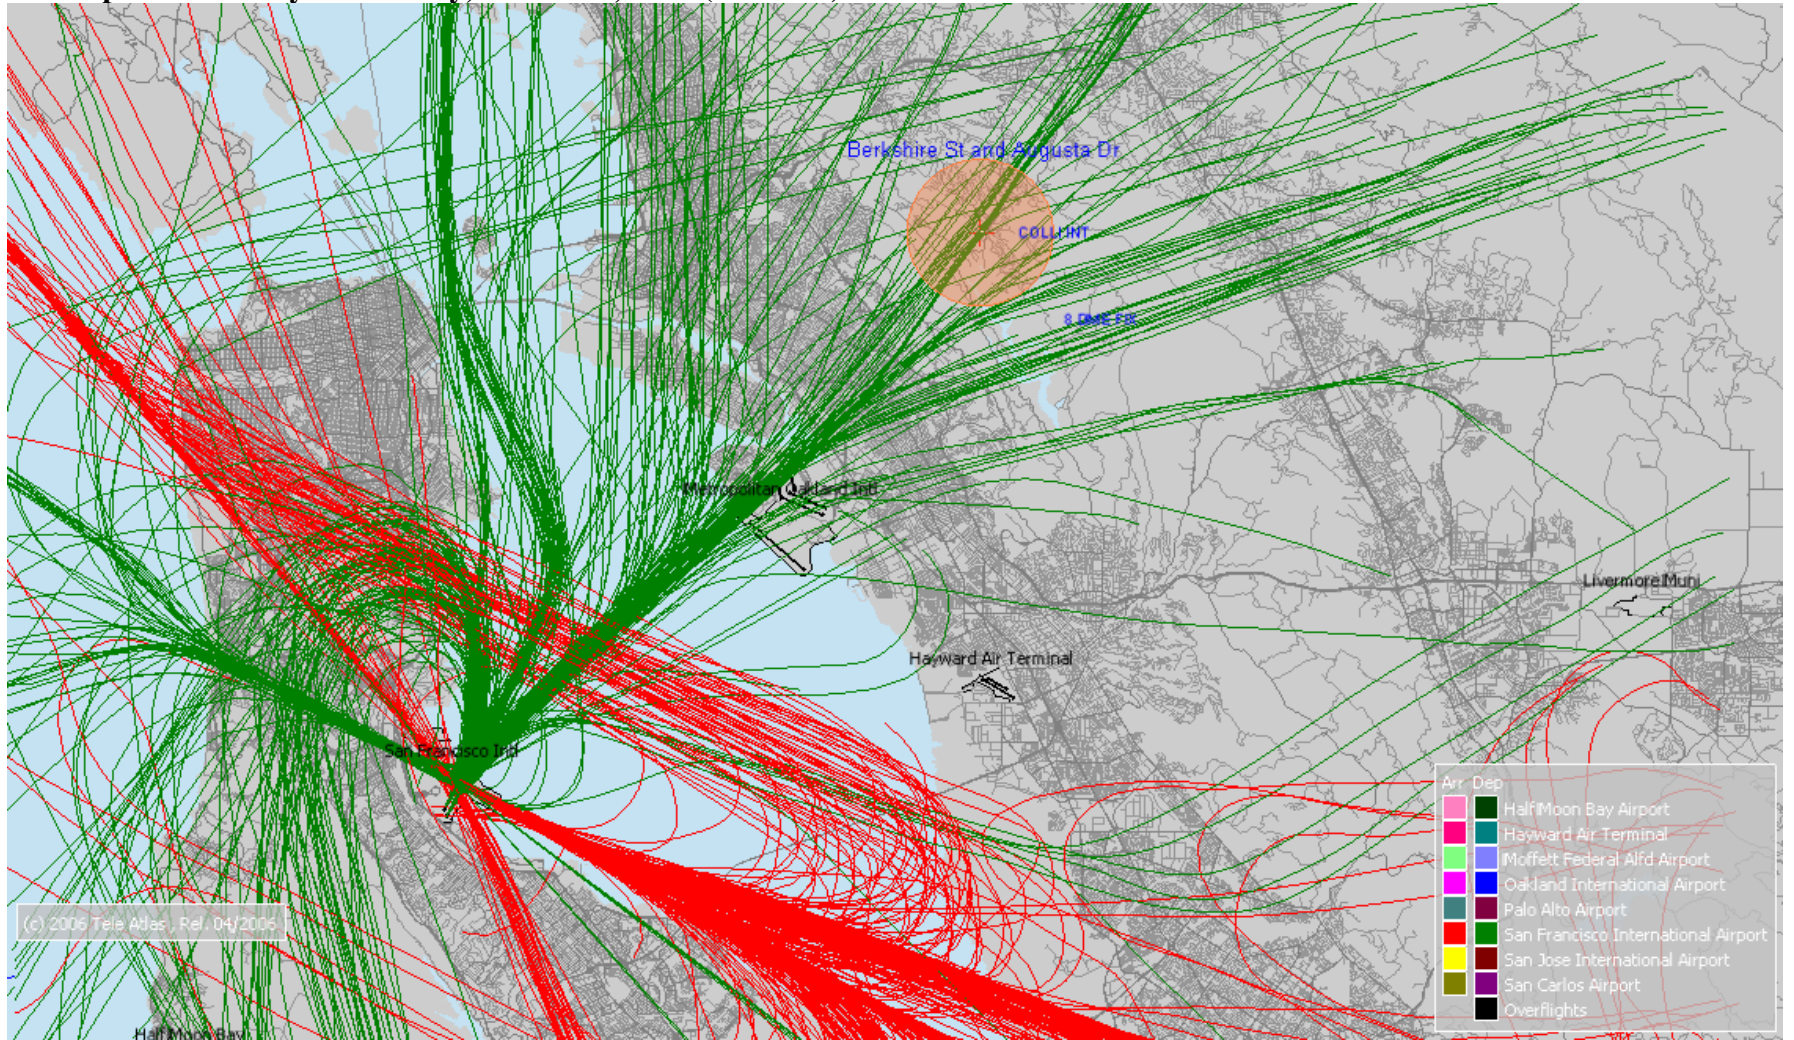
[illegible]

Berkshire St and Augusta Dr
COLLI INT
8 DME FIX
Metropolitan Oakland Intl
Livermore Muni
Hayward Air Terminal
San Francisco Intl
Half Moon Bay
(c) 2006 Tele Atlas , Rel. 04/2006

| Arr | Dep | |
|---|---|---|
| | | Half Moon Bay Airport |
| | | Hayward Air Terminal |
| | | Moffett Federal Alfd Airport |
| | | Oakland International Airport |
| | | Palo Alto Airport |
| | | San Francisco International Airport |
| | | San Jose International Airport |
| | | San Carlos Airport |
| | | Overflights |